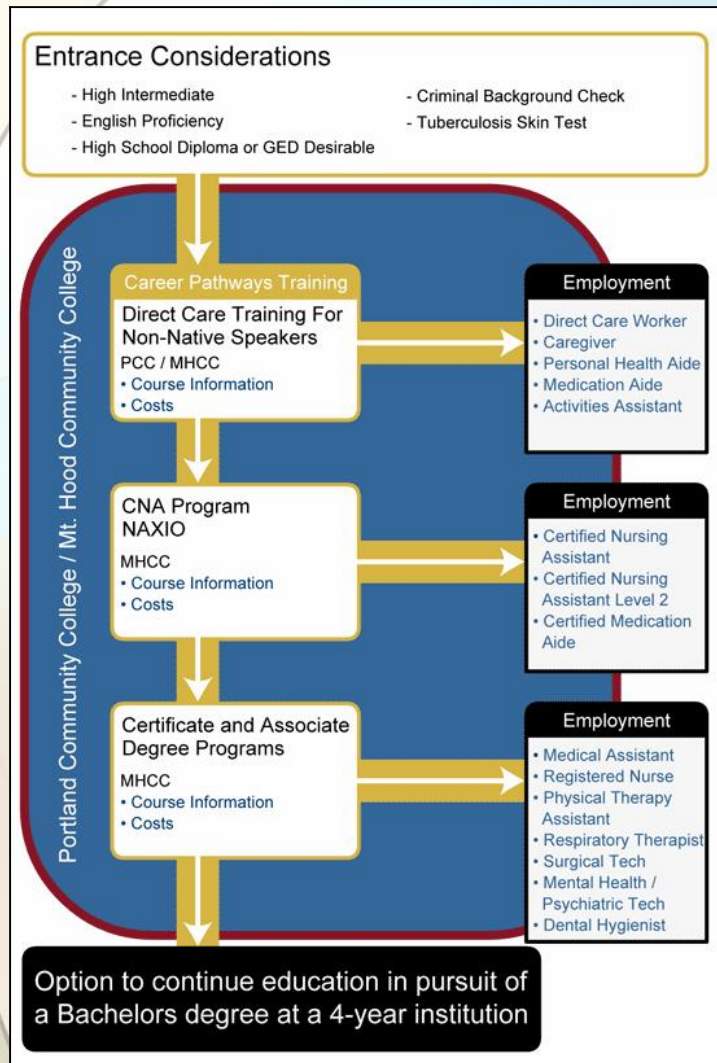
Entrance Considerations

- High Intermediate
- English Proficiency
- High School Diploma or GED Desirable
- Criminal Background Check
- Tuberculosis Skin Test

Portland Community College / Mt. Hood Community College

Career Pathways Training

Direct Care Training For Non-Native Speakers

PCC / MHCC
• Course Information
• Costs

Employment
• Direct Care Worker
• Caregiver
• Personal Health Aide
• Medication Aide
• Activities Assistant

CNA Program NAXIO

MHCC
• Course Information
• Costs

Employment
• Certified Nursing Assistant
• Certified Nursing Assistant Level 2
• Certified Medication Aide

Certificate and Associate Degree Programs

MHCC
• Course Information
• Costs

Employment
• Medical Assistant
• Registered Nurse
• Physical Therapy Assistant
• Respiratory Therapist
• Surgical Tech
• Mental Health / Psychiatric Tech
• Dental Hygienist

Option to continue education in pursuit of a Bachelors degree at a 4-year institution